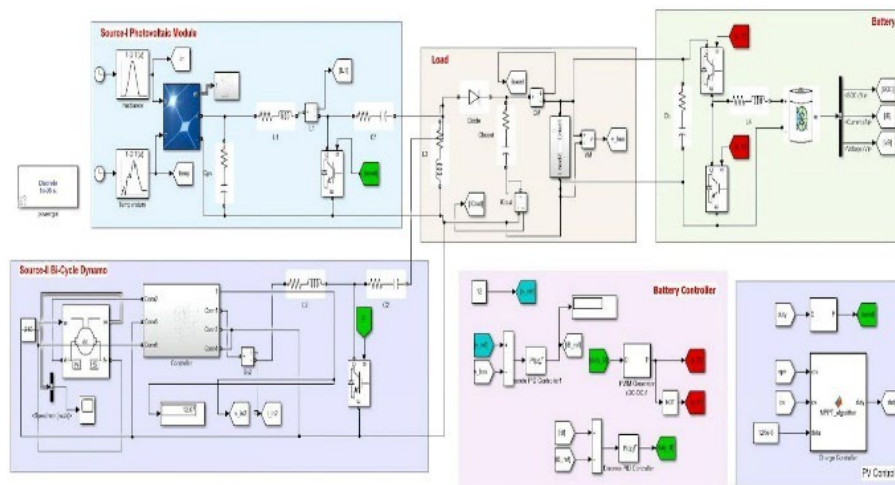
Source-I Photovoltaic Module

Irradiance

Temperature

Cpv

L1

C1

Load

Diode

Cboost

L3

Battery

Cb

LA

SOC (%)

Current (A)

Voltage (V)

Discrete
5e-05 s.

powergui

Source-II Bi-Cycle Dynamo

Controller

L2

C2

Battery Controller

PWM Generator
(DC-DC)

PV Controller

MPPT_algorithm

Charge Controller